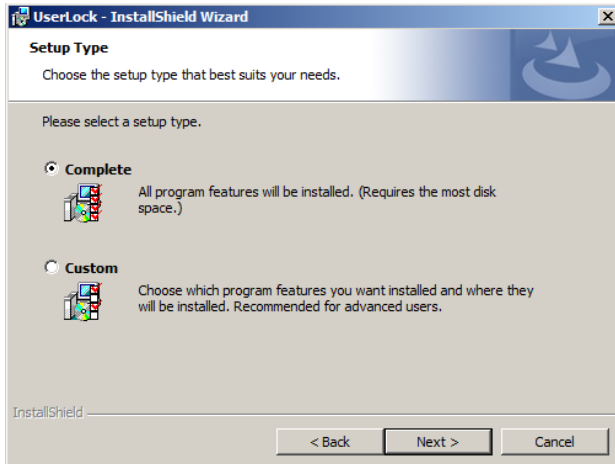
UserLock - InstallShield Wizard

Setup Type

Choose the setup type that best suits your needs.

Please select a setup type.

Complete

All program features will be installed. (Requires the most disk space.)

Custom

Choose which program features you want installed and where they will be installed. Recommended for advanced users.

InstallShield

< Back

Next >

Cancel